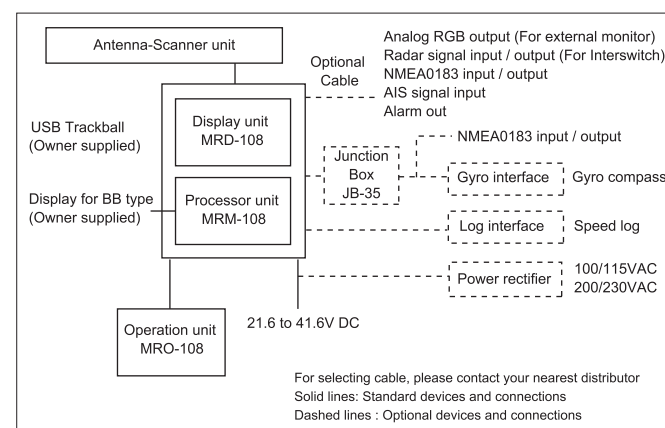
Antenna-Scanner unit

Optional Cable

Analog RGB output (For external monitor)
Radar signal input / output (For Interswitch)
NMEA0183 input / output
AIS signal input
Alarm out

USB Trackball
(Owner supplied)

Display unit
MRD-108

NMEA0183 input / output

Junction Box JB-35

Gyro interface

Gyro compass

Display for BB type
(Owner supplied)

Processor unit
MRM-108

Log interface

Speed log

Power rectifier

100/115VAC
200/230VAC

Operation unit
MRO-108

21.6 to 41.6V DC

For selecting cable, please contact your nearest distributor
Solid lines: Standard devices and connections
Dashed lines : Optional devices and connections